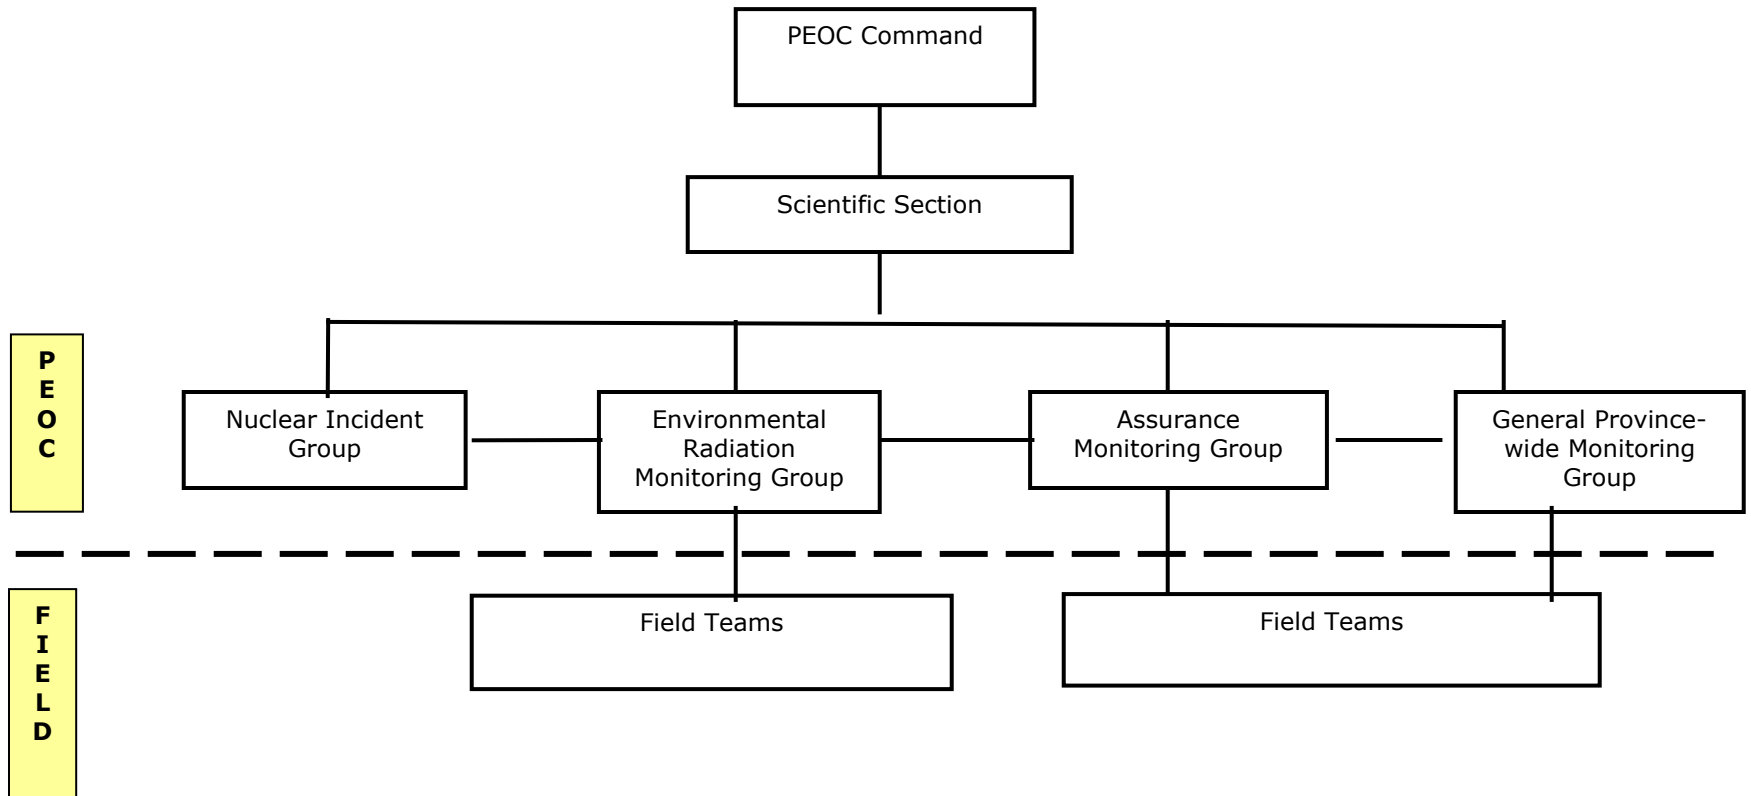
PEOC Command

Scientific Section

PEOC

Nuclear Incident Group

Environmental Radiation Monitoring Group

Assurance Monitoring Group

General Province-wide Monitoring Group

FIELD

Field Teams

Field Teams